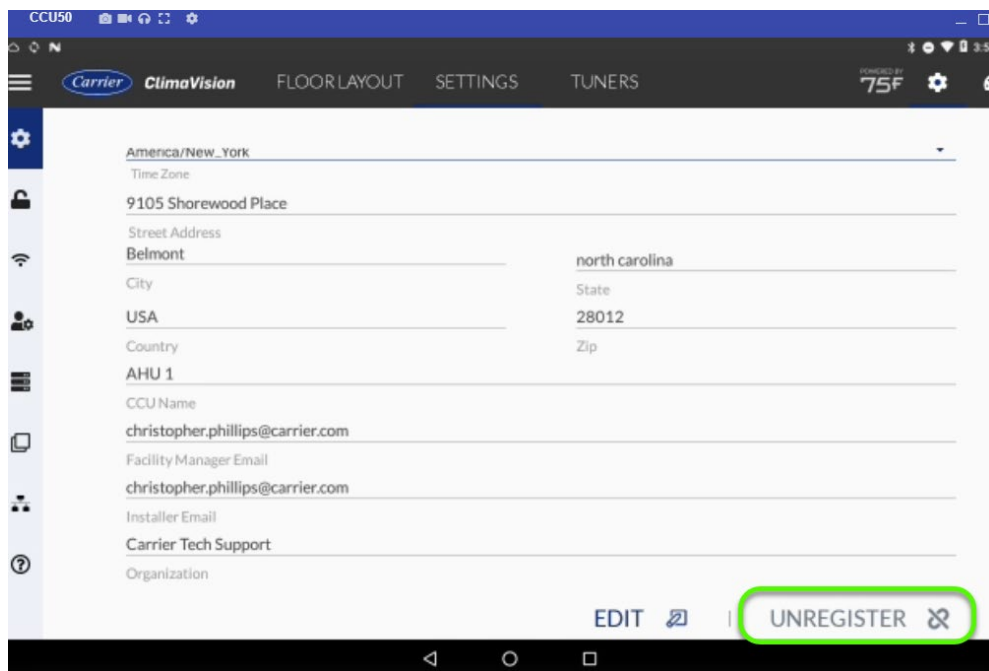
CCU50

Carrier ClimaVision FLOOR LAYOUT SETTINGS TUNERS

POWERED BY 75F

America/New_York
Time Zone
9105 Shorewood Place
Street Address
Belmont
City
north carolina
State
USA
Country
28012
Zip
AHU 1
CCU Name
christopher.phillips@carrier.com
Facility Manager Email
christopher.phillips@carrier.com
Installer Email
Carrier Tech Support
Organization

EDIT | UNREGISTER